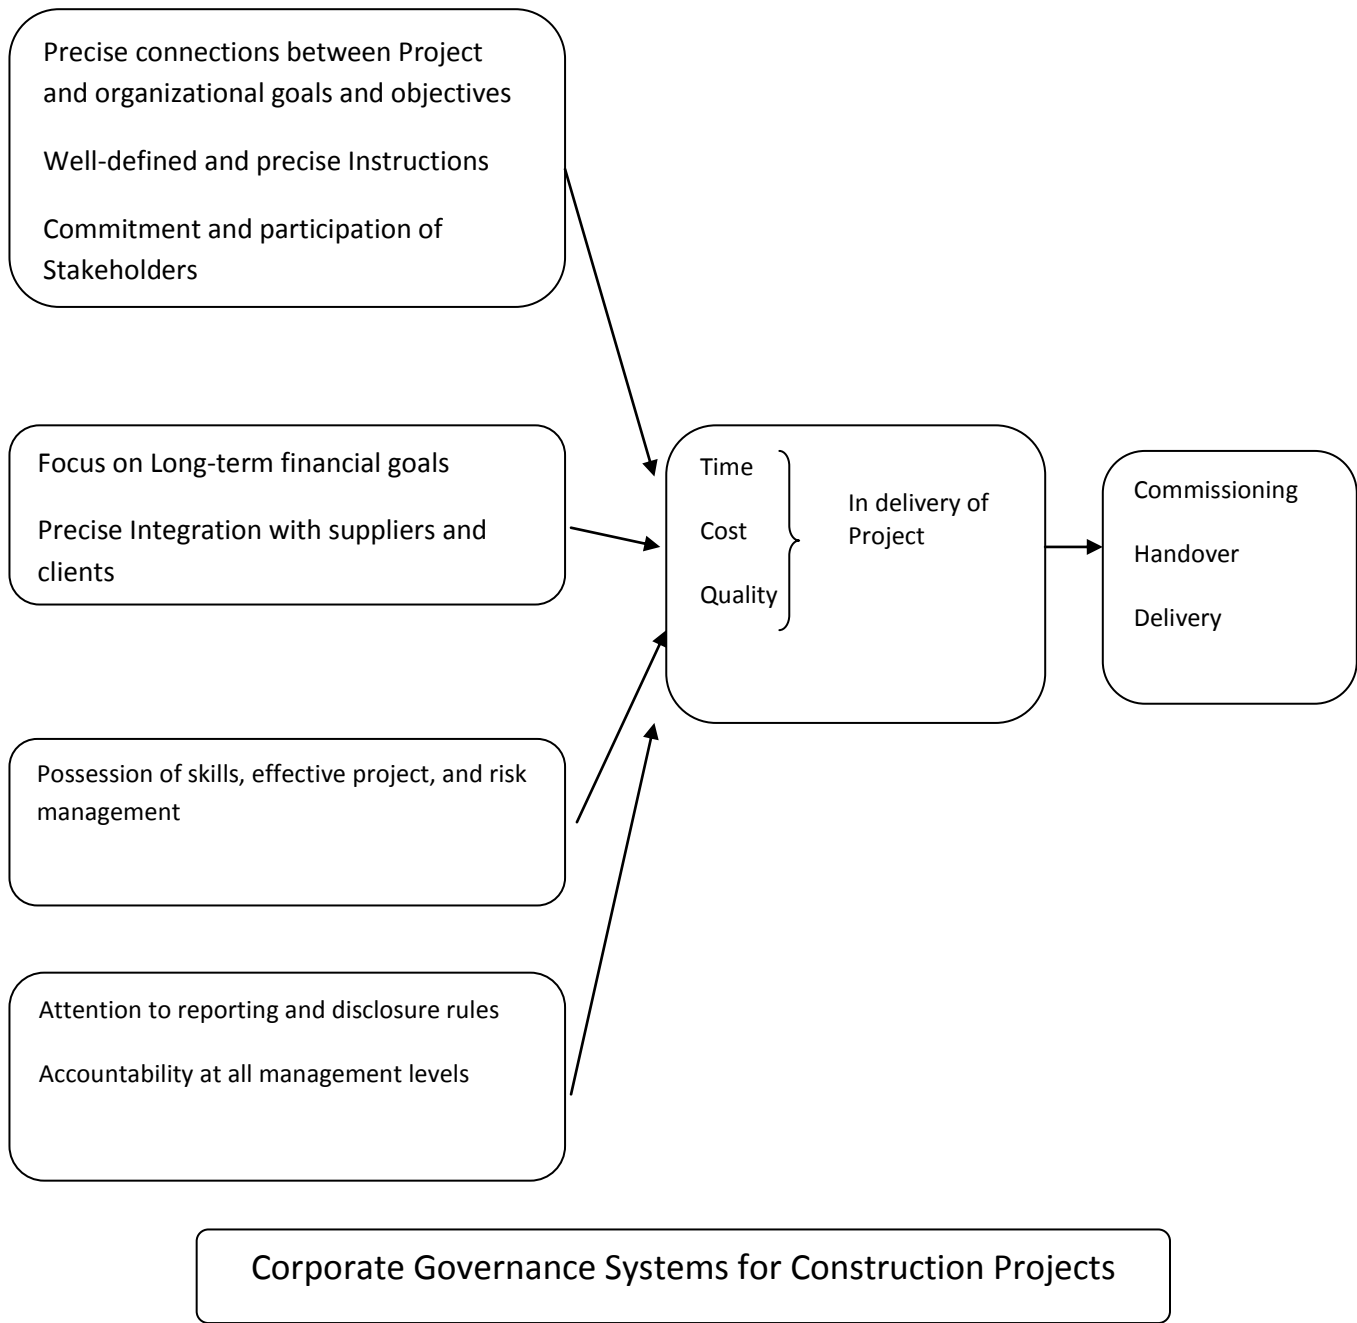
Precise connections between Project and organizational goals and objectives

Well-defined and precise Instructions

Commitment and participation of Stakeholders

Focus on Long-term financial goals

Precise Integration with suppliers and clients

Possession of skills, effective project, and risk management

Attention to reporting and disclosure rules

Accountability at all management levels

Time

Cost

Quality

In delivery of Project

Commissioning

Handover

Delivery

Corporate Governance Systems for Construction Projects